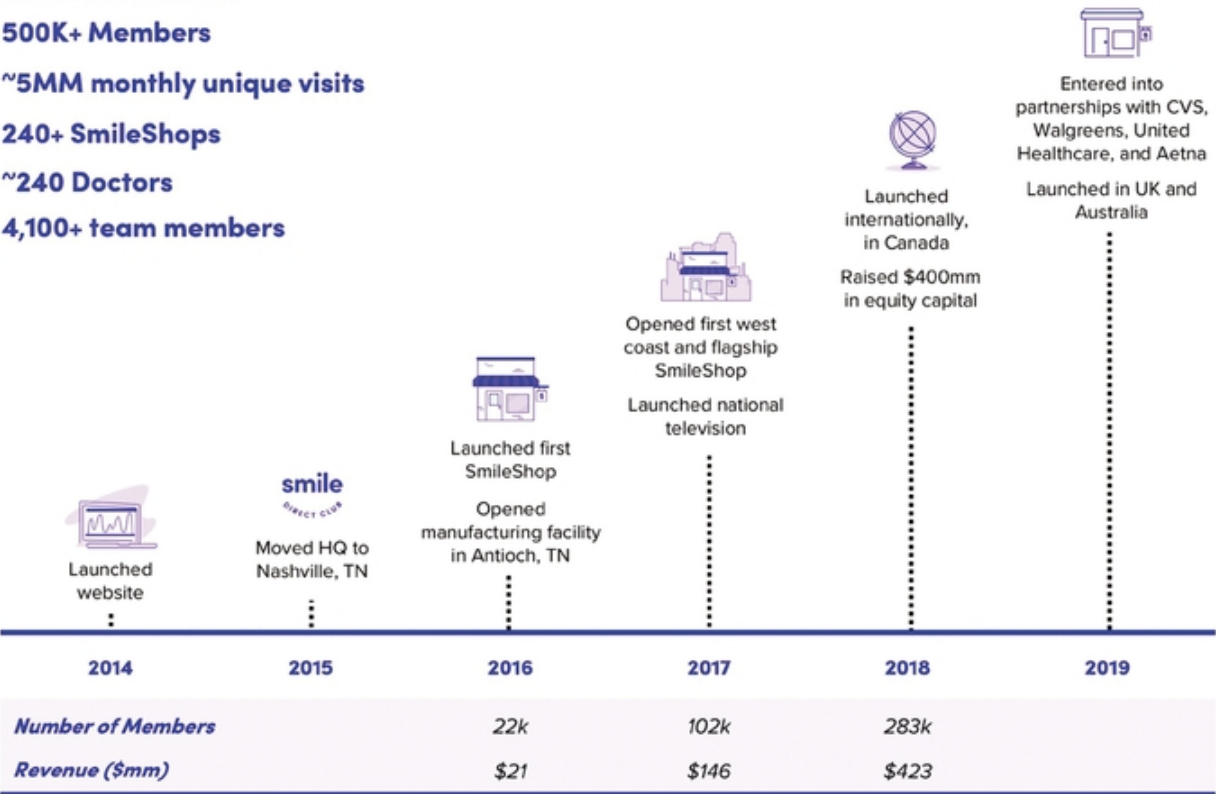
500K+ Members
~5MM monthly unique visits
240+ SmileShops
~240 Doctors
4,100+ team members

Launched website

smile DIRECT CLUB
Moved HQ to Nashville, TN

Launched first SmileShop

Opened manufacturing facility in Antioch, TN

Opened first west coast and flagship SmileShop

Launched national television

Launched internationally, in Canada

Raised $400mm in equity capital

Entered into partnerships with CVS, Walgreens, United Healthcare, and Aetna

Launched in UK and Australia

| | 2014 | 2015 | 2016 | 2017 | 2018 | 2019 |
|---|---|---|---|---|---|---|
| Number of Members | | | 22k | 102k | 283k | |
| Revenue ($mm) | | | $21 | $146 | $423 | |